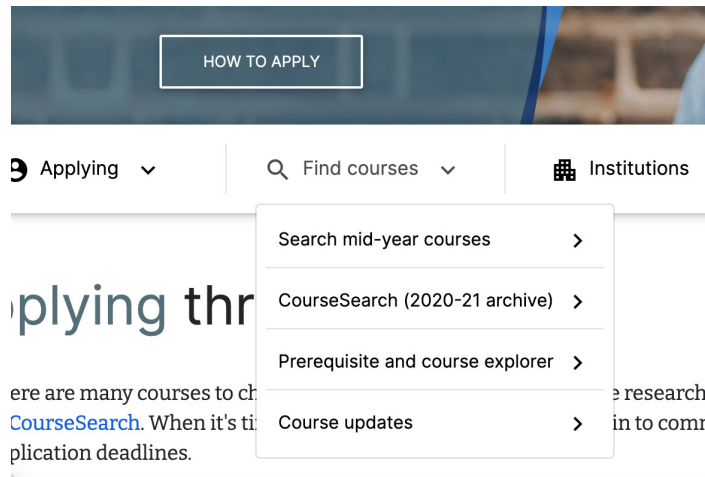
HOW TO APPLY

Applying

Find courses

Institutions

Search mid-year courses

CourseSearch (2020-21 archive)

Prerequisite and course explorer

Course updates

plying thr

ere are many courses to ch e research CourseSearch. When it's ti in to com plication deadlines.